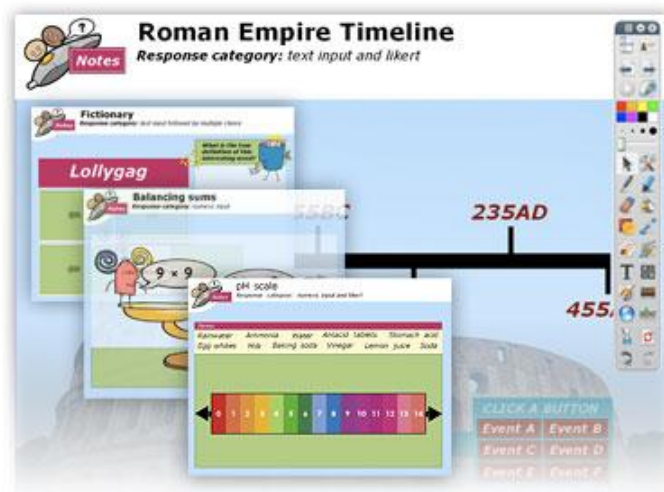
Notes

Roman Empire Timeline
Response category: text input and likert

235AD

455

Fictionary
Response category: text input followed by multiple choice

Lollygag

What is the true definition of this interesting word?

Balancing sums
Response category: numeric input

9 × 9

pH scale
Response category: numeric input and likert

| Rainwater | Ammonia | Water | Antacid tablets | Stomach acid |
|---|---|---|---|---|
| Egg whites | Milk | Baking soda | Vinegar | Lemon juice | Soda |

0 1 2 3 4 5 6 7 8 9 10 11 12 13 14

CLICK A BUTTON
Event A Event B
Event C Event D
Event E Event F